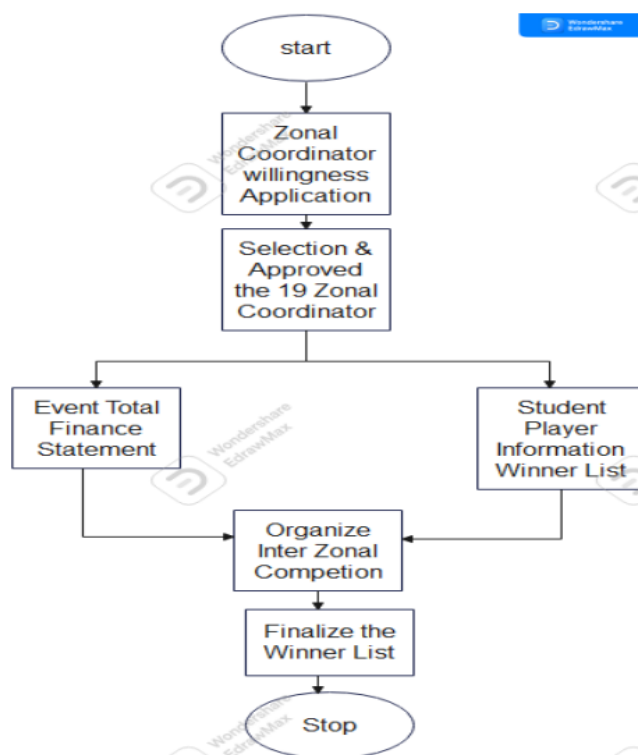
Wondershare EdrawMax

start

Zonal Coordinator willingness Application

Selection & Approved the 19 Zonal Coordinator

Event Total Finance Statement

Student Player Information Winner List

Organize Inter Zonal Competion

Finalize the Winner List

Stop

Wondershare EdrawMax

Wondershare EdrawMax

Wondershare EdrawMax